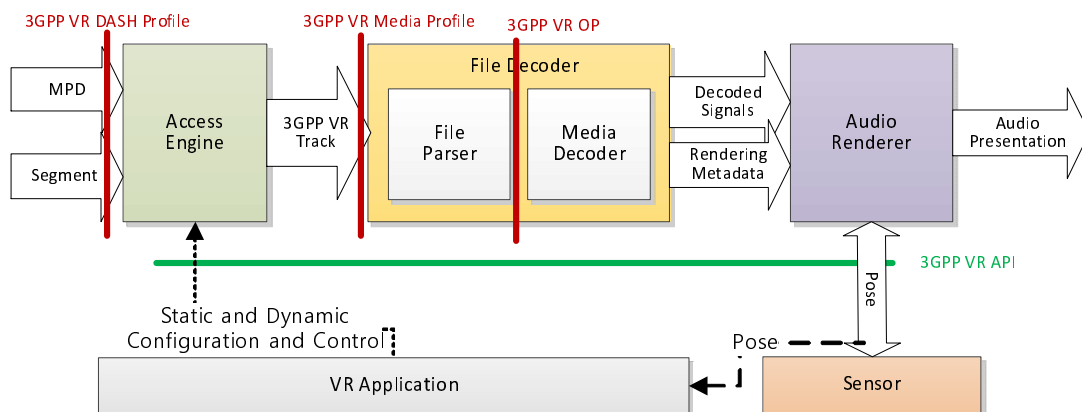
3GPP VR DASH Profile
3GPP VR Media Profile
3GPP VR OP

MPD
Segment

Access Engine

3GPP VR Track

File Decoder
File Parser
Media Decoder

Decoded Signals
Rendering Metadata

Audio Renderer

Audio Presentation

3GPP VR API

Pose

Static and Dynamic Configuration and Control

Pose

VR Application

Sensor